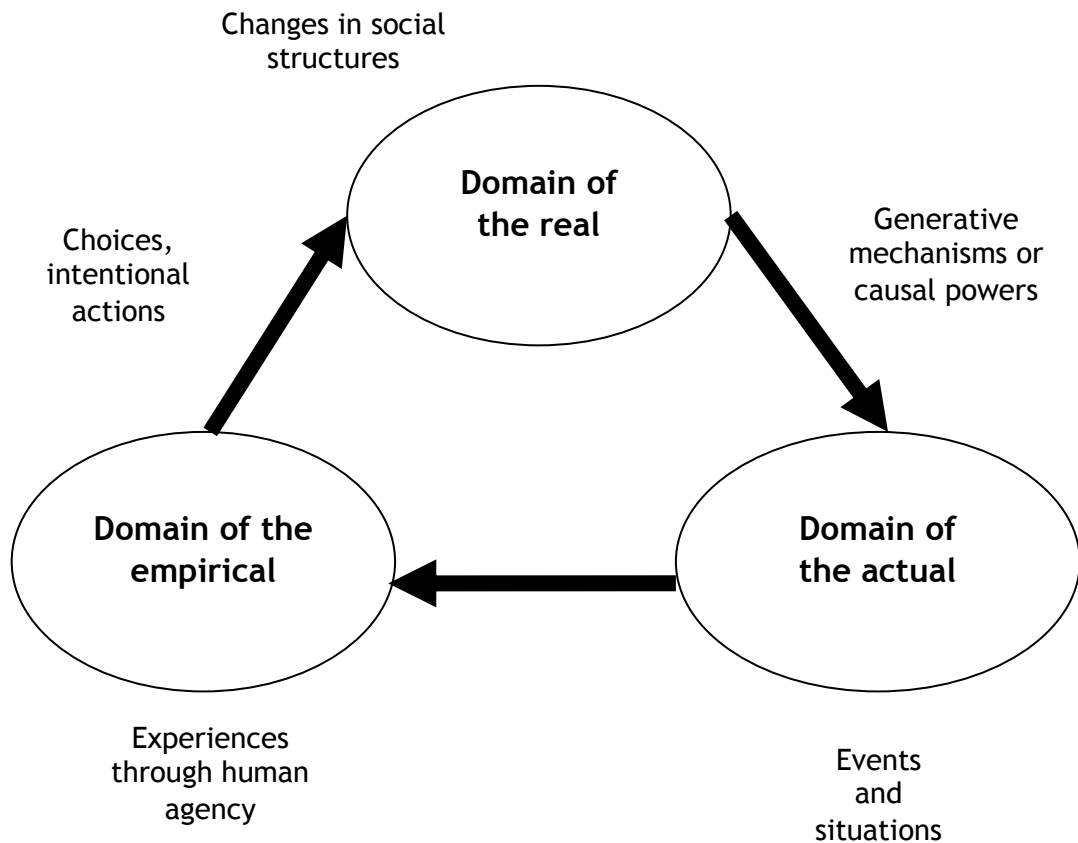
Changes in social structures

Choices, intentional actions

Domain of the real

Generative mechanisms or causal powers

Domain of the empirical

Domain of the actual

Experiences through human agency

Events and situations